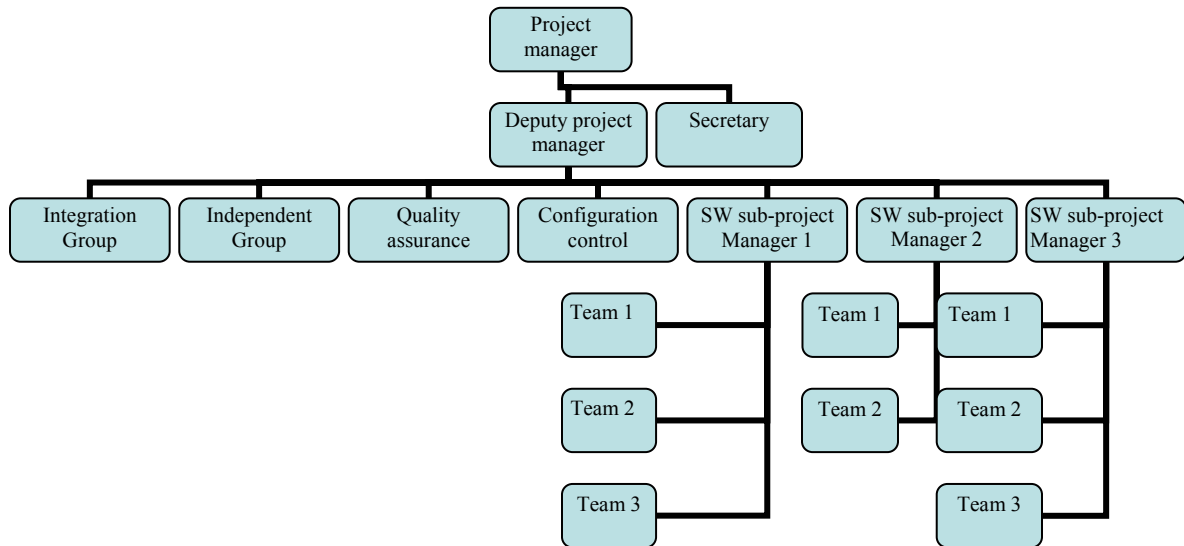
Project manager

Deputy project manager

Secretary

Integration Group

Independent Group

Quality assurance

Configuration control

SW sub-project Manager 1

SW sub-project Manager 2

SW sub-project Manager 3

Team 1

Team 2

Team 3

Team 1

Team 2

Team 1

Team 2

Team 3